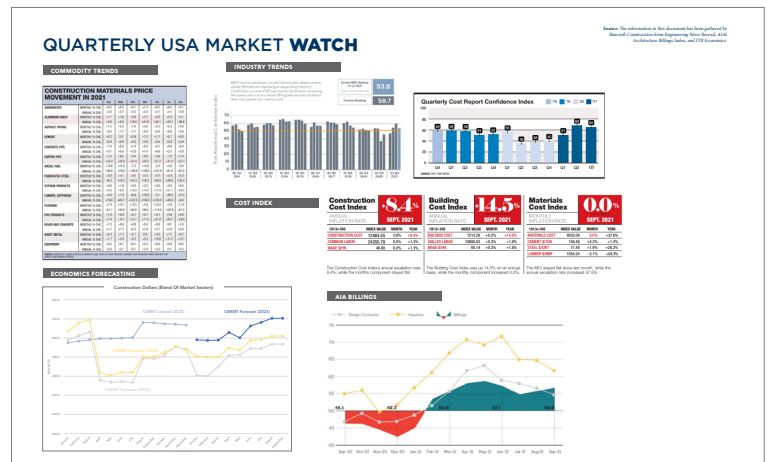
Source: The information in this document has been gathered by Rauscroft Construction from Engineering News Record, AIA: Architecture Billings Index, and ISM Economics.

QUARTERLY USA MARKET WATCH

COMMODITY TRENDS

CONSTRUCTION MATERIALS PRICE MOVEMENT IN 2021

INDUSTRY TRENDS

53.8

59.7

Quarterly Cost Report Confidence Index

COST INDEX

Construction Cost Index
-8.4%
ANNUAL INFLATION RATE
SEPT. 2021

Building Cost Index
-14.5%
ANNUAL INFLATION RATE
SEPT. 2021

Materials Cost Index
0.0%
MONTHLY INFLATION RATE
SEPT. 2021

ECONOMICS FORECASTING

Construction Dollars (Blend Of Market Sectors)

AIA BILLINGS

Design Contracts
Inquiries
Billings

Sep-20 Oct-20 Nov-20 Dec-20 Jan-21 Feb-21 Mar-21 Apr-21 May-21 Jun-21 Jul-21 Aug-21 Sep-21